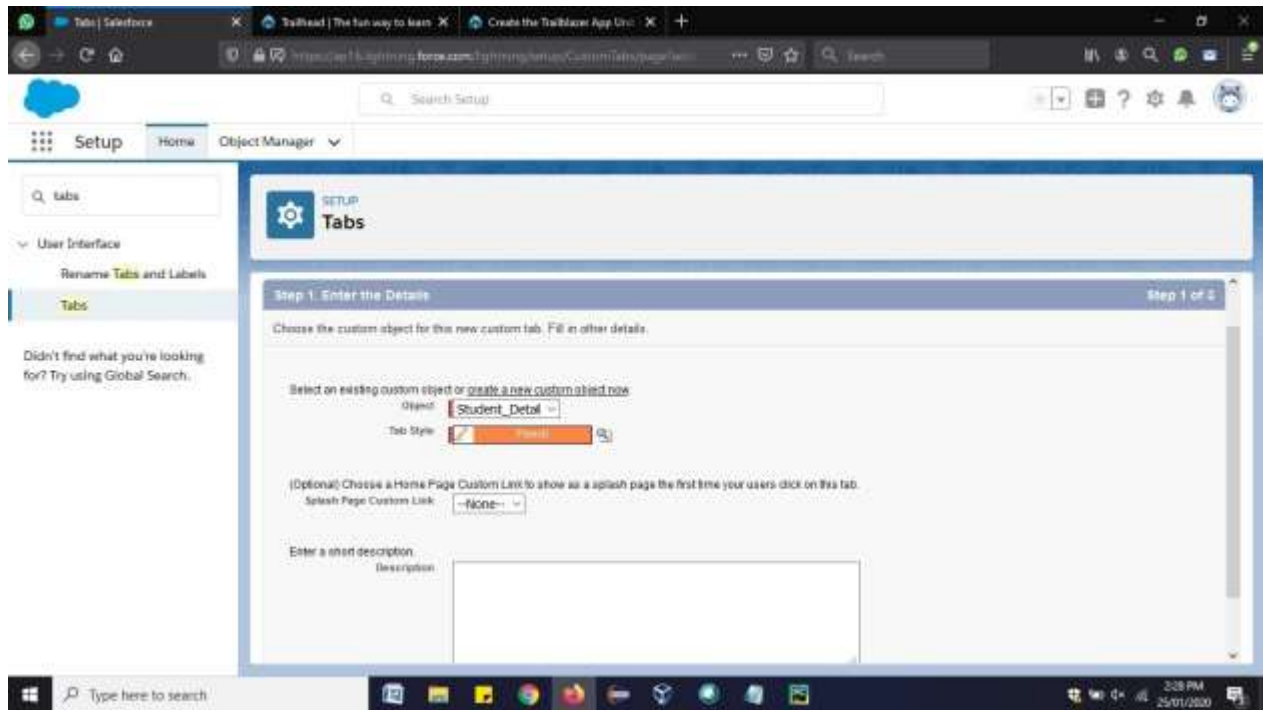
Tabs | Salesforce
Trailhead | The fun way to learn
Create the Trailblazer App Uni
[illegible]force.com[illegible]

Search Setup

Setup Home Object Manager

tabs

User Interface

Rename Tabs and Labels

Tabs

Didn't find what you're looking for? Try using Global Search.

SETUP
Tabs

Step 1. Enter the Details
Step 1 of 3

Choose the custom object for this new custom tab. Fill in other details.

Select an existing custom object or create a new custom object now
Object Student_Detail
Tab Style Pencil

(Optional) Choose a Home Page Custom Link to show as a splash page the first time your users click on this tab.
Splash Page Custom Link --None--

Enter a short description.
Description

Type here to search

3:28 PM
25/01/2020